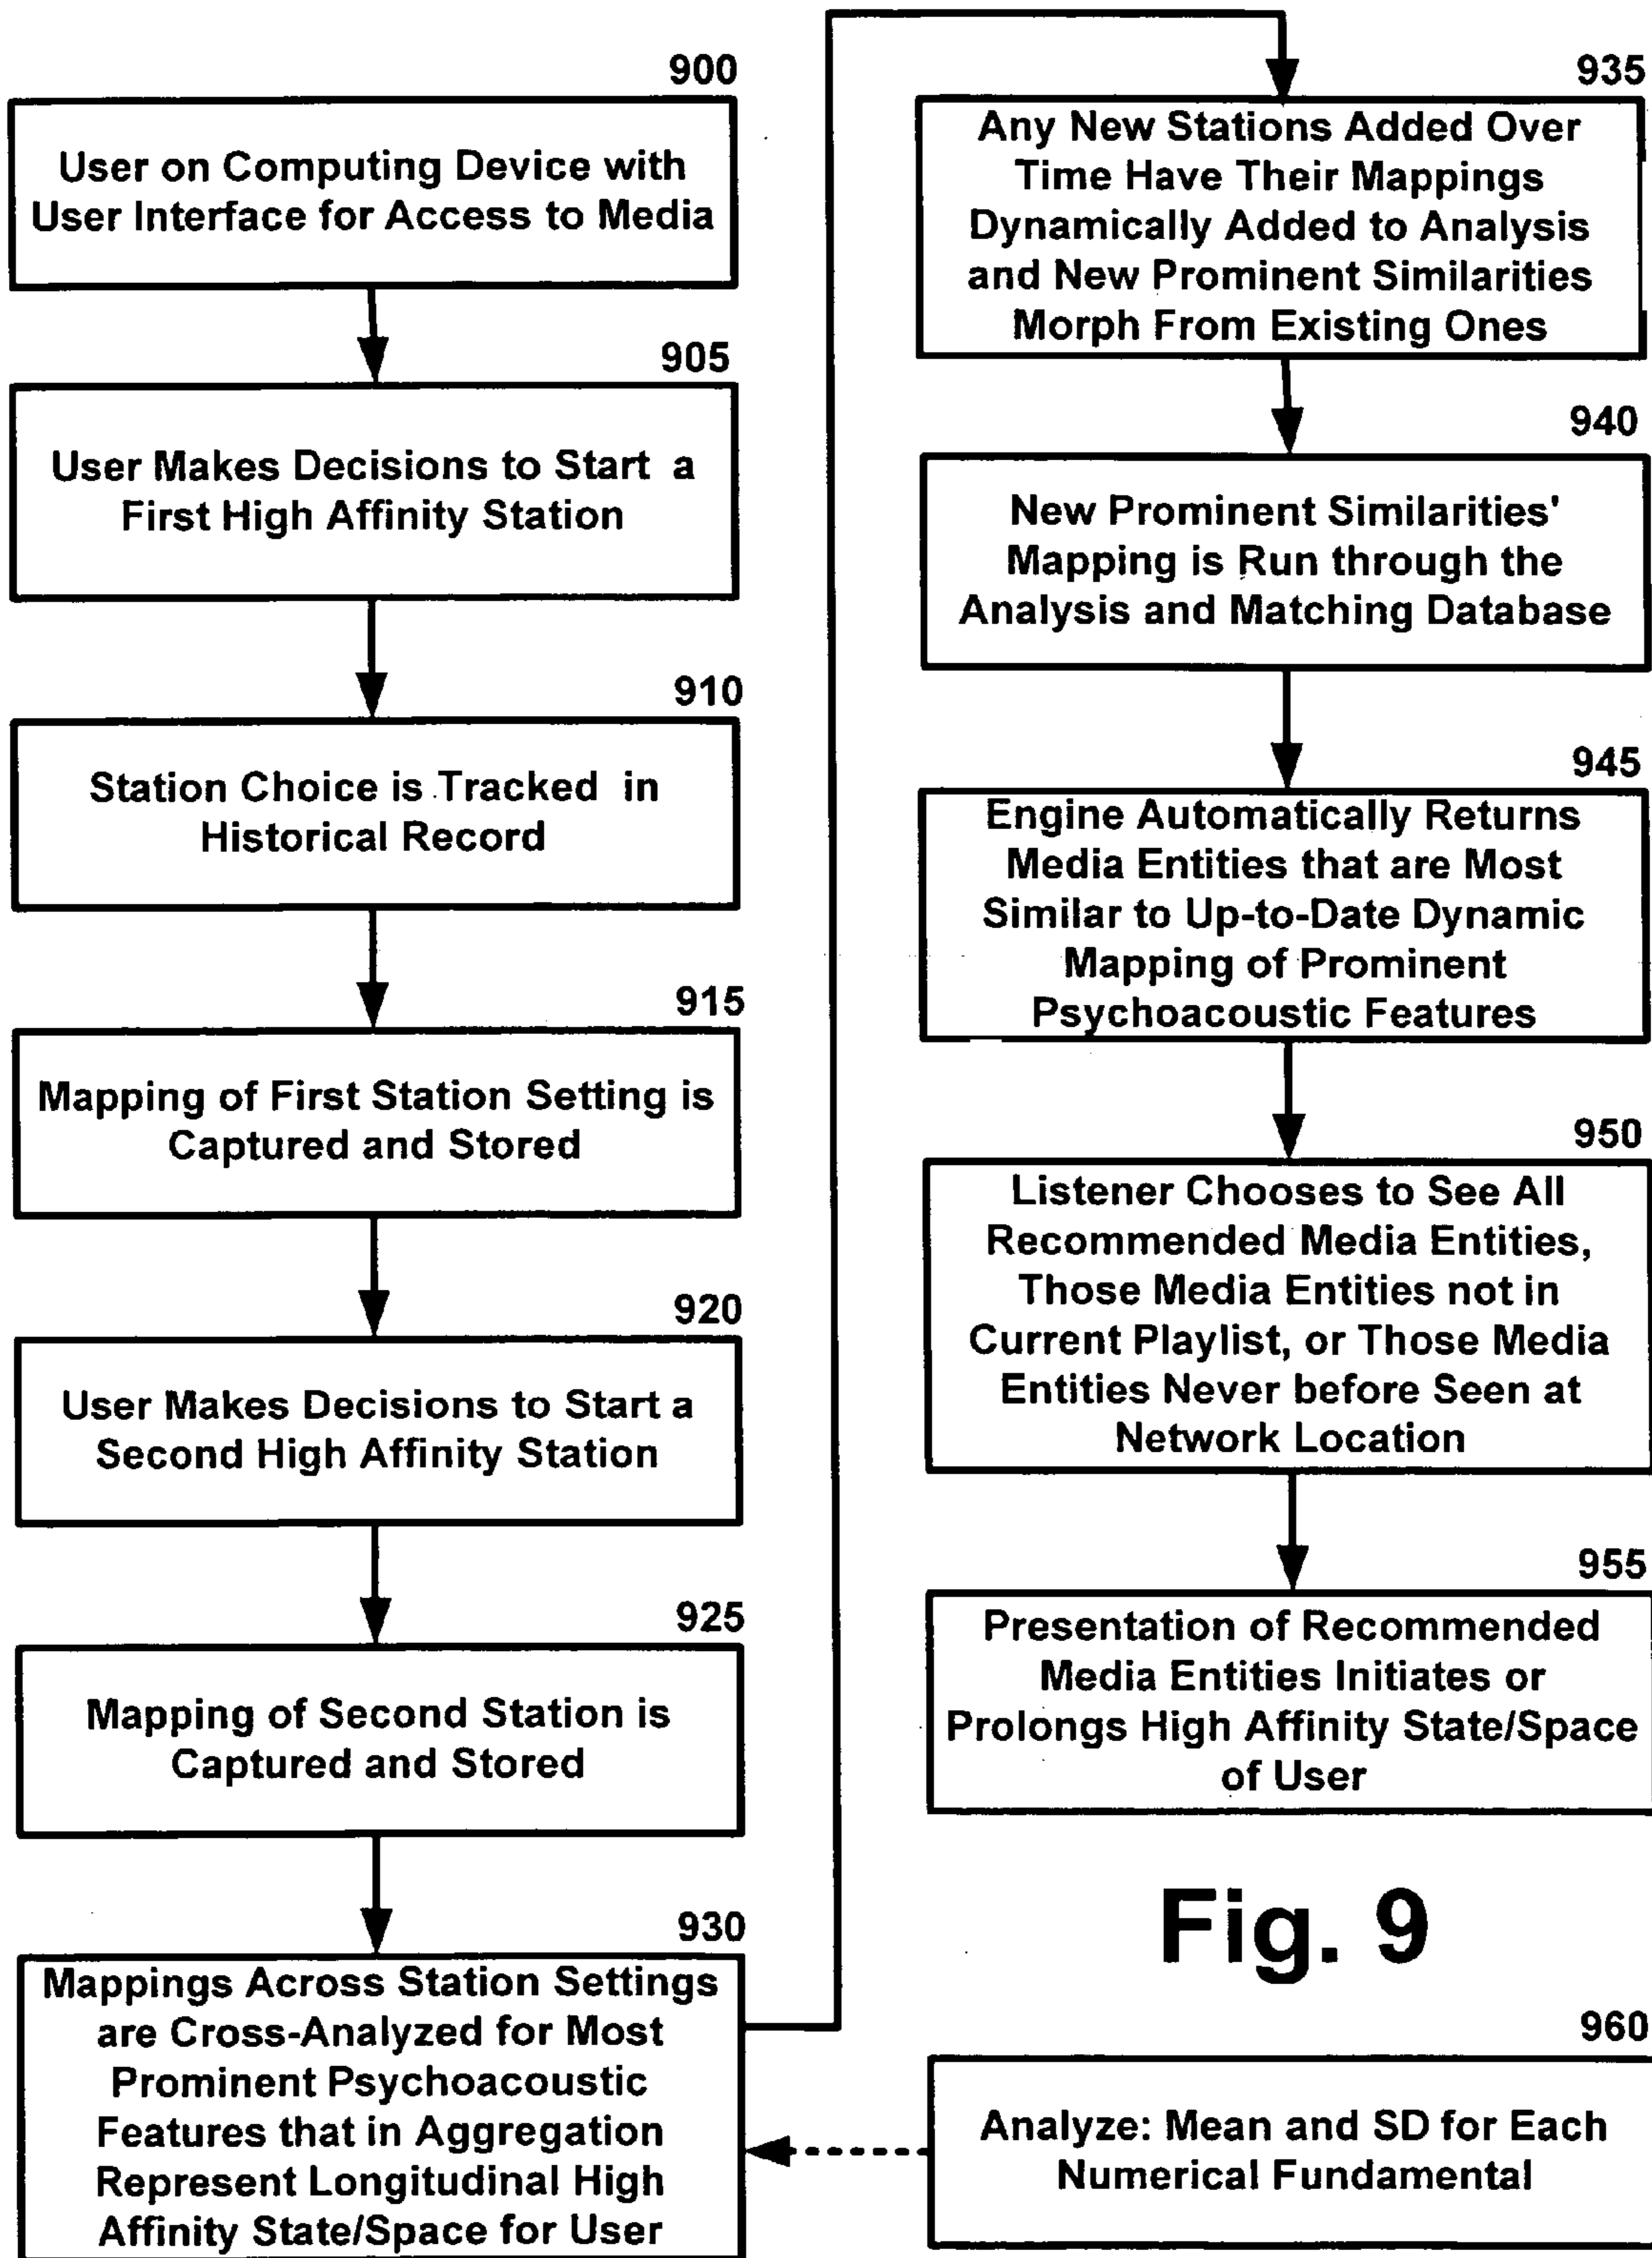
900

User on Computing Device with User Interface for Access to Media

905

User Makes Decisions to Start a First High Affinity Station

910

Station Choice is Tracked in Historical Record

915

Mapping of First Station Setting is Captured and Stored

920

User Makes Decisions to Start a Second High Affinity Station

925

Mapping of Second Station is Captured and Stored

930

Mappings Across Station Settings are Cross-Analyzed for Most Prominent Psychoacoustic Features that in Aggregation Represent Longitudinal High Affinity State/Space for User

935

Any New Stations Added Over Time Have Their Mappings Dynamically Added to Analysis and New Prominent Similarities Morph From Existing Ones

940

New Prominent Similarities' Mapping is Run through the Analysis and Matching Database

945

Engine Automatically Returns Media Entities that are Most Similar to Up-to-Date Dynamic Mapping of Prominent Psychoacoustic Features

950

Listener Chooses to See All Recommended Media Entities, Those Media Entities not in Current Playlist, or Those Media Entities Never before Seen at Network Location

955

Presentation of Recommended Media Entities Initiates or Prolongs High Affinity State/Space of User

Fig. 9

960

Analyze: Mean and SD for Each Numerical Fundamental